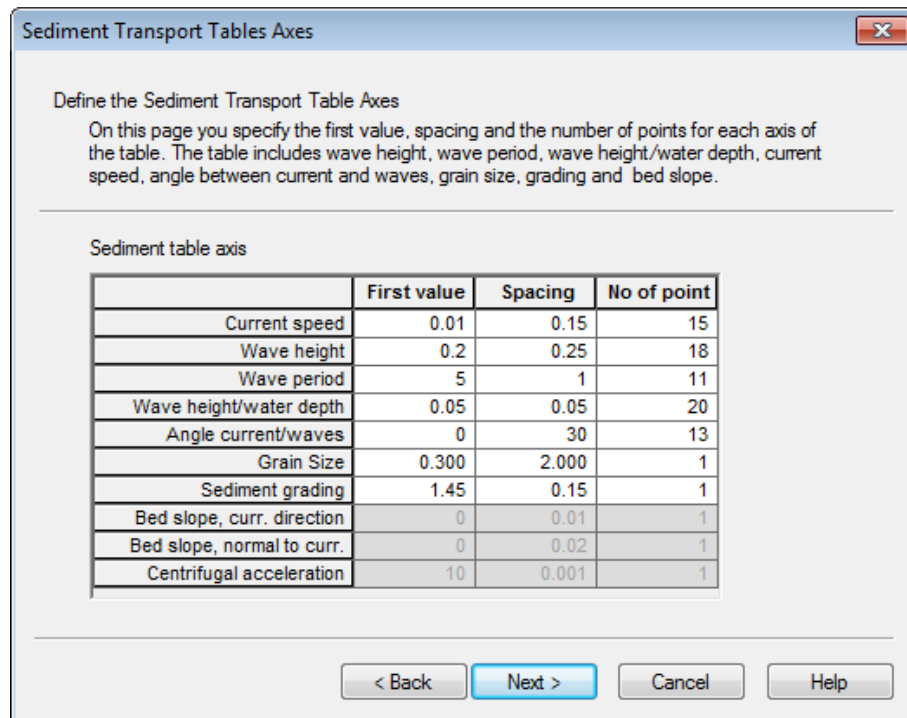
Sediment Transport Tables Axes

Define the Sediment Transport Table Axes

On this page you specify the first value, spacing and the number of points for each axis of the table. The table includes wave height, wave period, wave height/water depth, current speed, angle between current and waves, grain size, grading and bed slope.

Sediment table axis

| | First value | Spacing | No of point |
|---|---|---|---|
| Current speed | 0.01 | 0.15 | 15 |
| Wave height | 0.2 | 0.25 | 18 |
| Wave period | 5 | 1 | 11 |
| Wave height/water depth | 0.05 | 0.05 | 20 |
| Angle current/waves | 0 | 30 | 13 |
| Grain Size | 0.300 | 2.000 | 1 |
| Sediment grading | 1.45 | 0.15 | 1 |
| Bed slope, curr. direction | 0 | 0.01 | 1 |
| Bed slope, normal to curr. | 0 | 0.02 | 1 |
| Centrifugal acceleration | 10 | 0.001 | 1 |

< Back
Next >
Cancel
Help